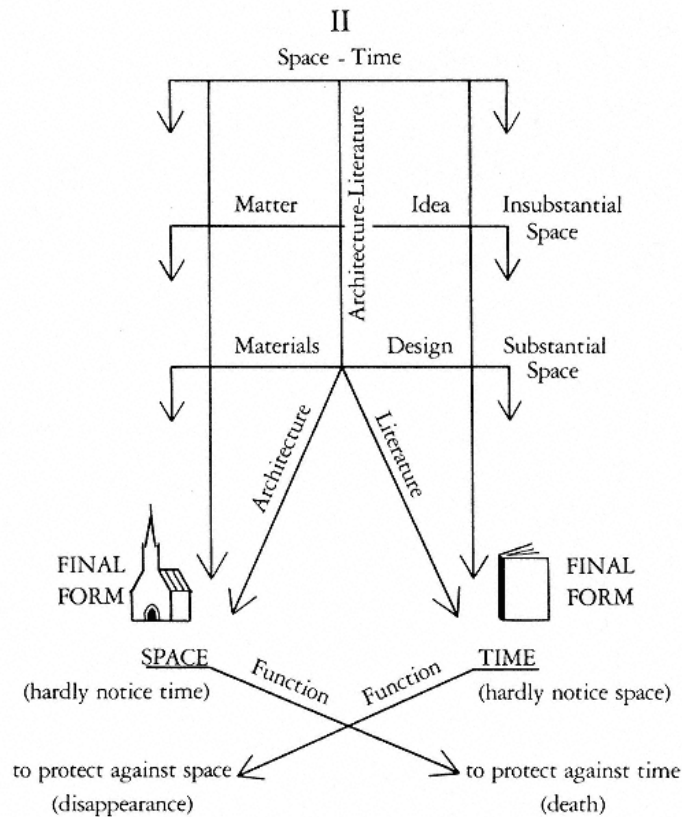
II

Space - Time

Architecture-Literature

Matter

Idea

Insubstantial Space

Materials

Design

Substantial Space

Architecture

Literature

FINAL FORM

FINAL FORM

SPACE

(hardly notice time)

Function

Function

TIME

(hardly notice space)

to protect against space (disappearance)

to protect against time (death)